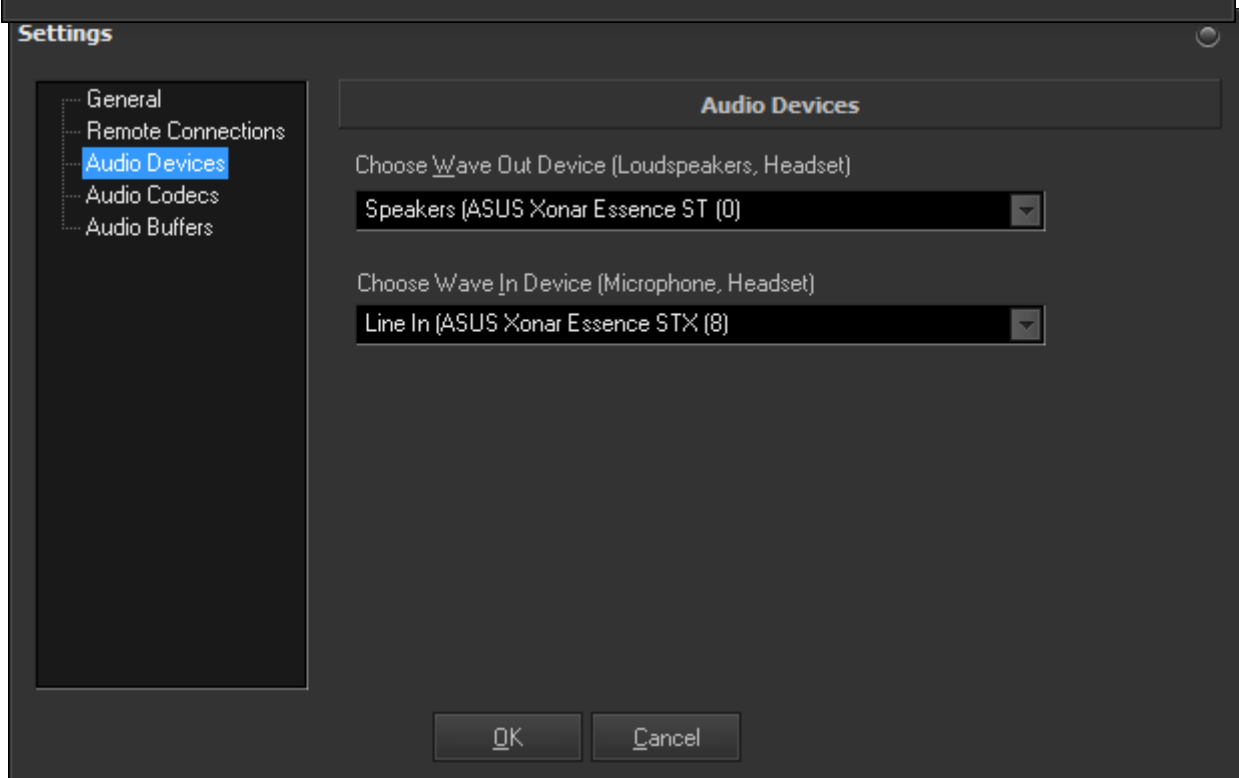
Settings

General
Remote Connections
Audio Devices
Audio Codecs
Audio Buffers

Audio Devices

Choose Wave Out Device (Loudspeakers, Headset)

Speakers (ASUS Xonar Essence ST (0)

Choose Wave In Device (Microphone, Headset)

Line In (ASUS Xonar Essence STX (8)

OK

Cancel